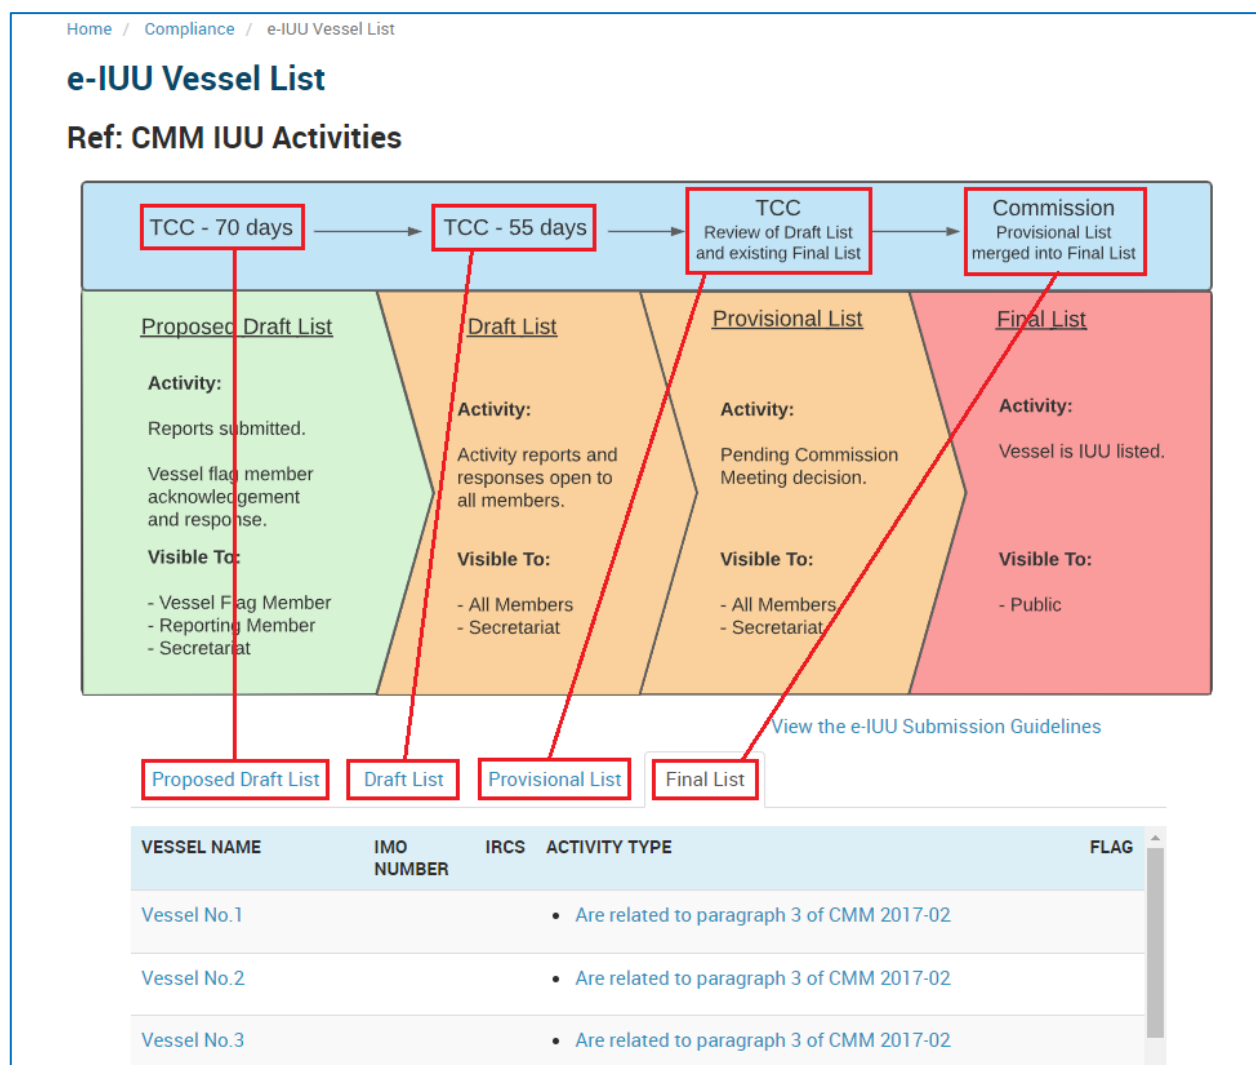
Home / Compliance / e-IUU Vessel List

e-IUU Vessel List

Ref: CMM IUU Activities

TCC - 70 days

TCC - 55 days

TCC
Review of Draft List and existing Final List

Commission
Provisional List merged into Final List

Proposed Draft List

Activity:

Reports submitted.

Vessel flag member acknowledgement and response.

Visible To:

- Vessel Flag Member
- Reporting Member
- Secretariat

Draft List

Activity:

Activity reports and responses open to all members.

Visible To:

- All Members
- Secretariat

Provisional List

Activity:

Pending Commission Meeting decision.

Visible To:

- All Members
- Secretariat

Final List

Activity:

Vessel is IUU listed.

Visible To:

- Public

View the e-IUU Submission Guidelines

Proposed Draft List | Draft List | Provisional List | Final List

| VESSEL NAME | IMO NUMBER | IRCS | ACTIVITY TYPE | FLAG |
|---|---|---|---|---|
| Vessel No.1 | | | • Are related to paragraph 3 of CMM 2017-02 | |
| Vessel No.2 | | | • Are related to paragraph 3 of CMM 2017-02 | |
| Vessel No.3 | | | • Are related to paragraph 3 of CMM 2017-02 | |